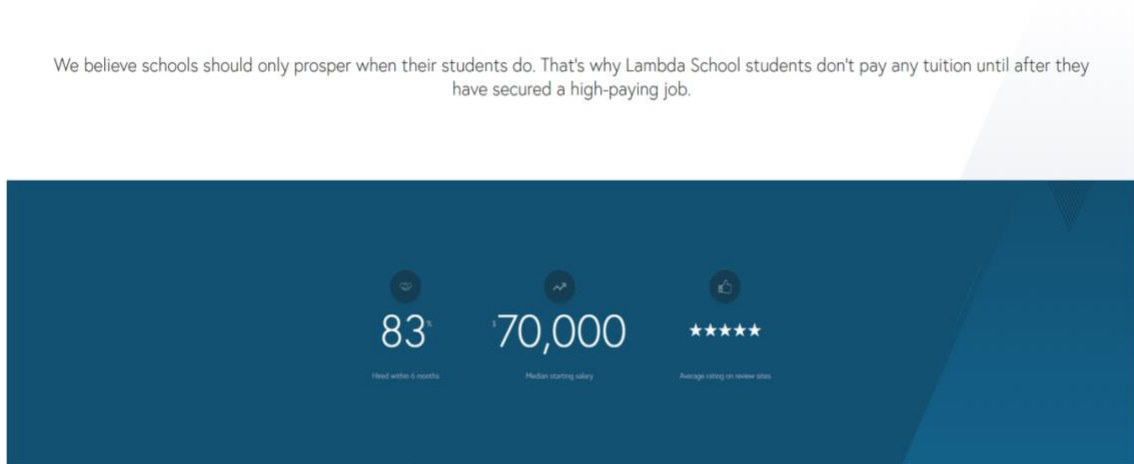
We believe schools should only prosper when their students do. That's why Lambda School students don't pay any tuition until after they have secured a high-paying job.

83%

Hired within 6 months

$70,000

Median starting salary

★★★★★

Average rating on review sites